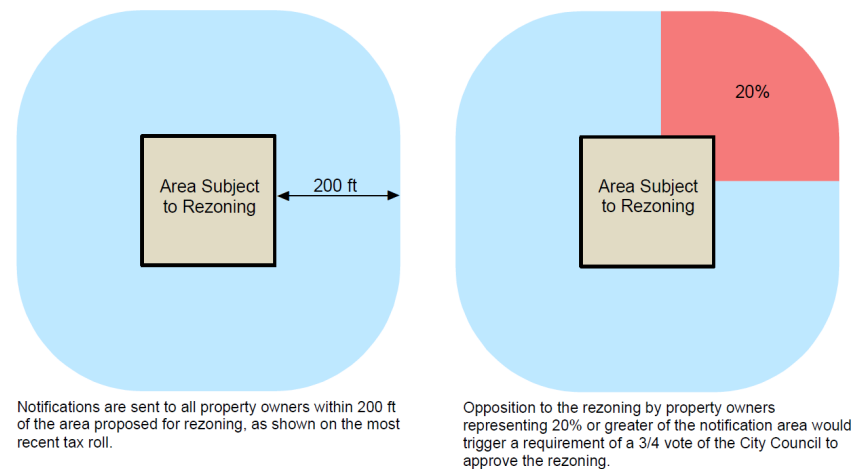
Area Subject to Rezoning

200 ft

Notifications are sent to all property owners within 200 ft of the area proposed for rezoning, as shown on the most recent tax roll.

20%

Area Subject to Rezoning

Opposition to the rezoning by property owners representing 20% or greater of the notification area would trigger a requirement of a 3/4 vote of the City Council to approve the rezoning.